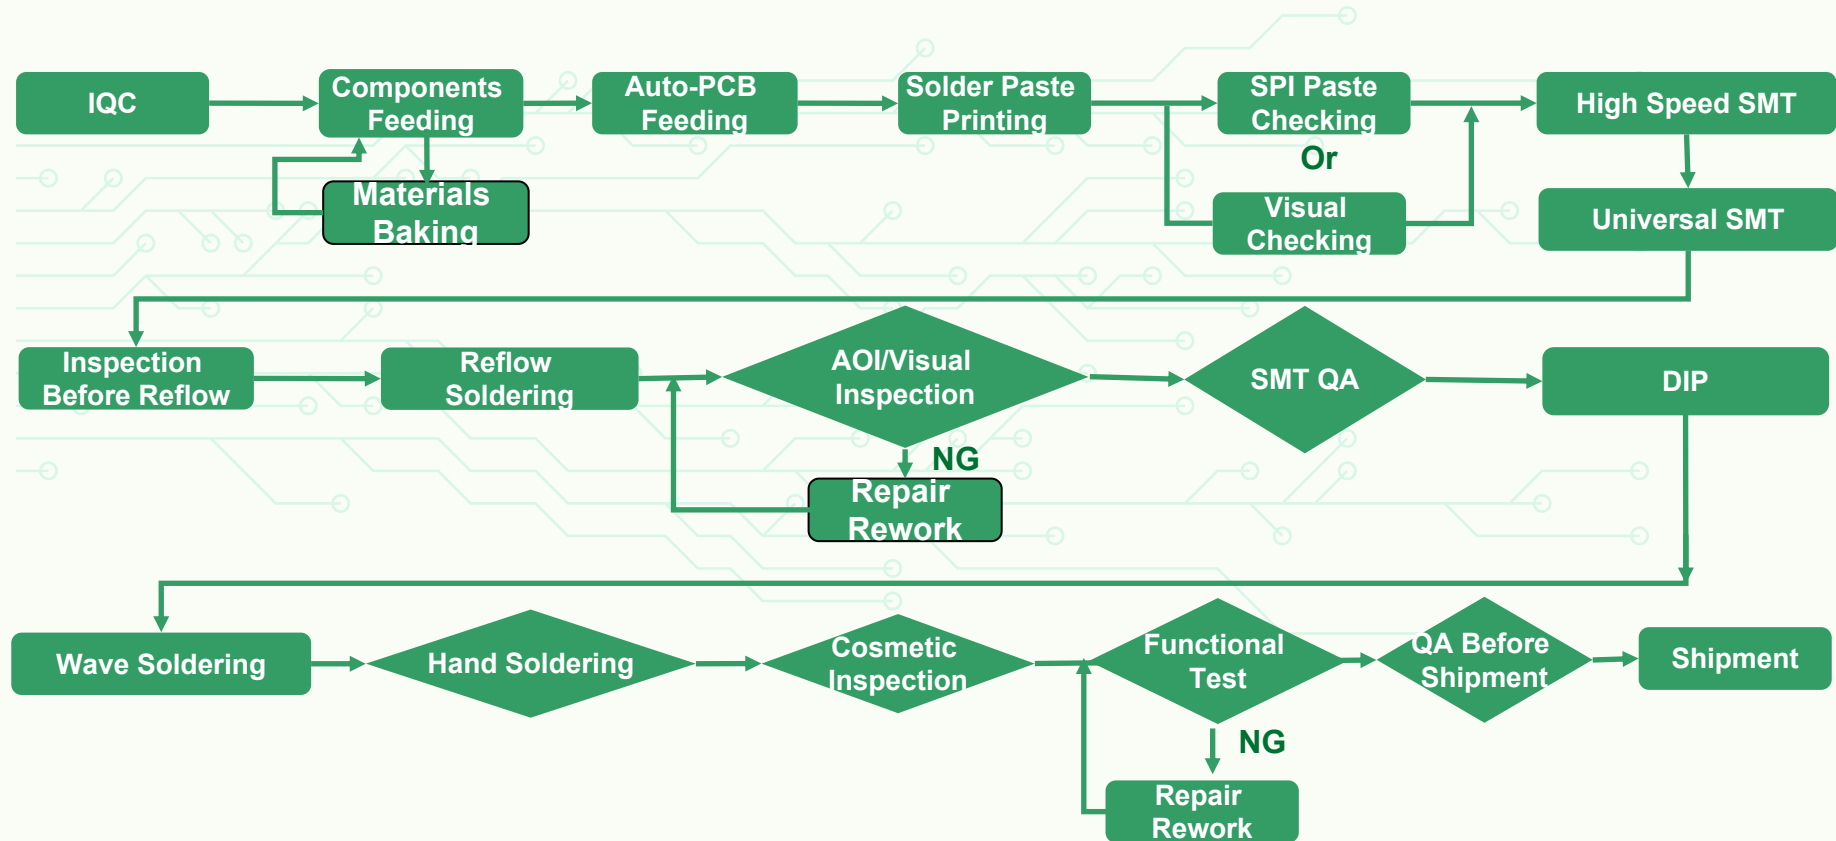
IQC

Components Feeding

Materials Baking

Auto-PCB Feeding

Solder Paste Printing

SPI Paste Checking

Or

Visual Checking

High Speed SMT

Universal SMT

Inspection Before Reflow

Reflow Soldering

AOI/Visual Inspection

NG

Repair Rework

SMT QA

DIP

Wave Soldering

Hand Soldering

Cosmetic Inspection

Functional Test

NG

Repair Rework

QA Before Shipment

Shipment